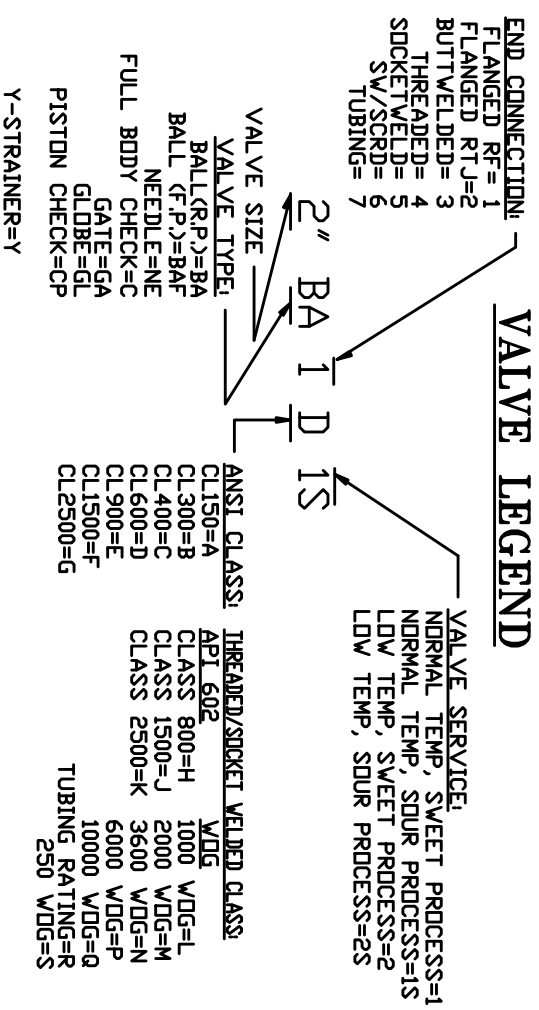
VALVE LEGEND

2" BA 1 D 1S

END CONNECTION:
FLANGED RF= 1
FLANGED RTJ=2
BUTTWELDED= 3
THREADED= 4
SOCKETWELD= 5
SW/SCRD= 6
TUBING= 7

VALVE SIZE

VALVE TYPE:
BALL(R.P.)=BA
BALL (F.P.)=BAF
NEEDLE=NE
FULL BODY CHECK=C
GATE=GA
GLOBE=GL
PISTON CHECK=CP
Y-STRAINER=Y

ANSI CLASS:
CL150=A
CL300=B
CL400=C
CL600=D
CL900=E
CL1500=F
CL2500=G

VALVE SERVICE:
NORMAL TEMP, SWEET PROCESS=1
NORMAL TEMP, SOUR PROCESS=1S
LOW TEMP, SWEET PROCESS=2
LOW TEMP, SOUR PROCESS=2S

THREADED/SOCKET WELDED CLASS:
API 602
CLASS 800=H
CLASS 1500=J
CLASS 2500=K

WOG
1000 WOG=L
2000 WOG=M
3600 WOG=N
6000 WOG=P
10000 WOG=Q
TUBING RATING=R
250 WOG=S